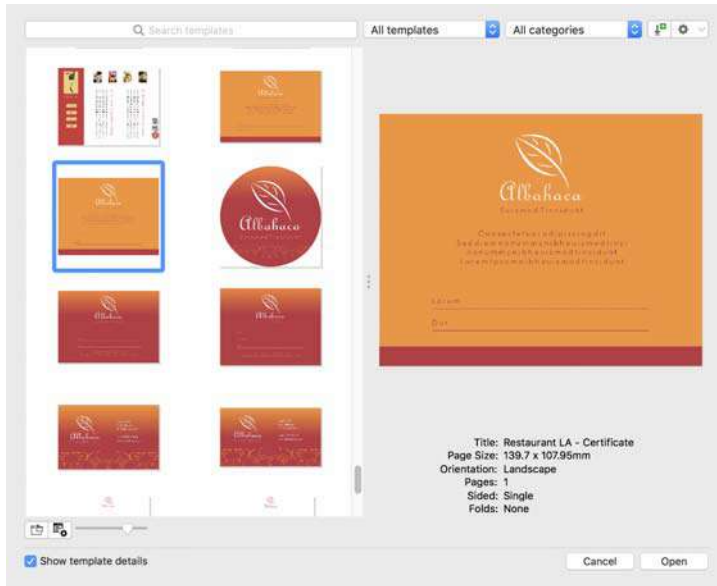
Search templates

All templates

All categories

Albahaca

Albahaca

Albahaca

Albahaca

Albahaca

Albahaca

Albahaca

Title: Restaurant LA - Certificate
Page Size: 139.7 x 107.95mm
Orientation: Landscape
Pages: 1
Sided: Single
Folds: None

Show template details

Cancel

Open